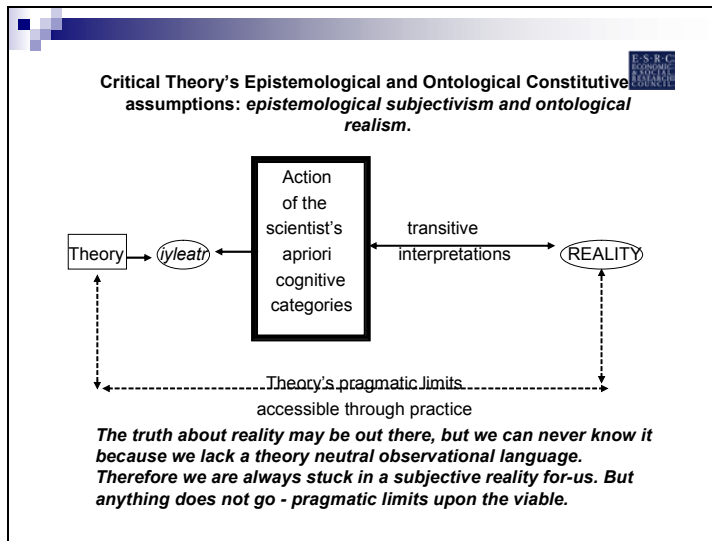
E·S·R·C
ECONOMIC & SOCIAL RESEARCH COUNCIL

**Critical Theory's Epistemological and Ontological Constitutive assumptions: *epistemological subjectivism and ontological realism*.**

Theory

iyleatr

Action of the scientist's apriori cognitive categories

transitive interpretations

REALITY

Theory's pragmatic limits accessible through practice

***The truth about reality may be out there, but we can never know it because we lack a theory neutral observational language. Therefore we are always stuck in a subjective reality for-us. But anything does not go - pragmatic limits upon the viable.***